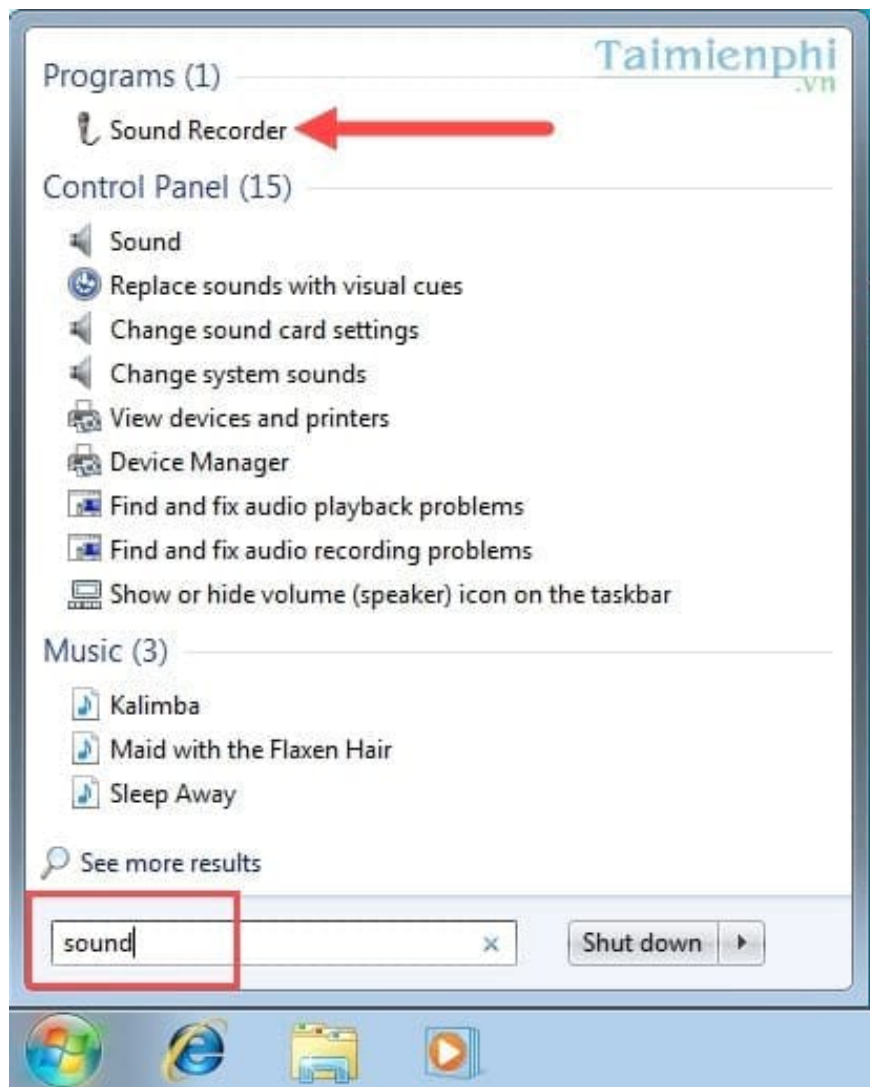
Taimienphi
.vn

Programs (1)

Sound Recorder

Control Panel (15)

Sound

Replace sounds with visual cues

Change sound card settings

Change system sounds

View devices and printers

Device Manager

Find and fix audio playback problems

Find and fix audio recording problems

Show or hide volume (speaker) icon on the taskbar

Music (3)

Kalimba

Maid with the Flaxen Hair

Sleep Away

See more results

sound ×

Shut down ▸